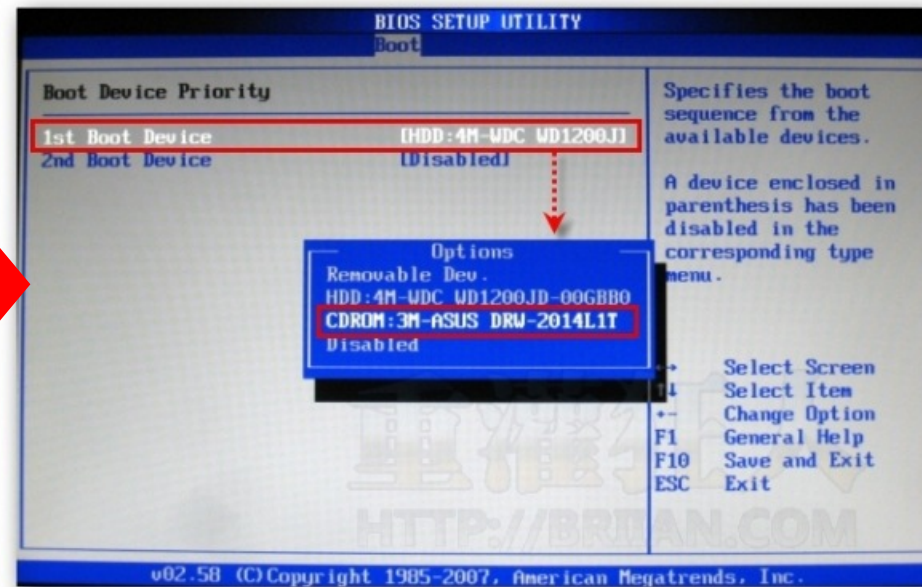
BIOS SETUP UTILITY
Boot

Boot Device Priority

1st Boot Device [HDD:4M-WDC WD1200J]
2nd Boot Device [Disabled]

Options
Removable Dev.
HDD:4M-WDC WD1200JD-00GBB0
CDROM:3M-ASUS DRW-2014L1T
Disabled

Specifies the boot sequence from the available devices.

A device enclosed in parenthesis has been disabled in the corresponding type menu.

↔ Select Screen
↑↓ Select Item
+- Change Option
F1 General Help
F10 Save and Exit
ESC Exit

重灌狂人
HTTP://BRIAN.COM

v02.58 (C)Copyright 1985-2007, American Megatrends, Inc.